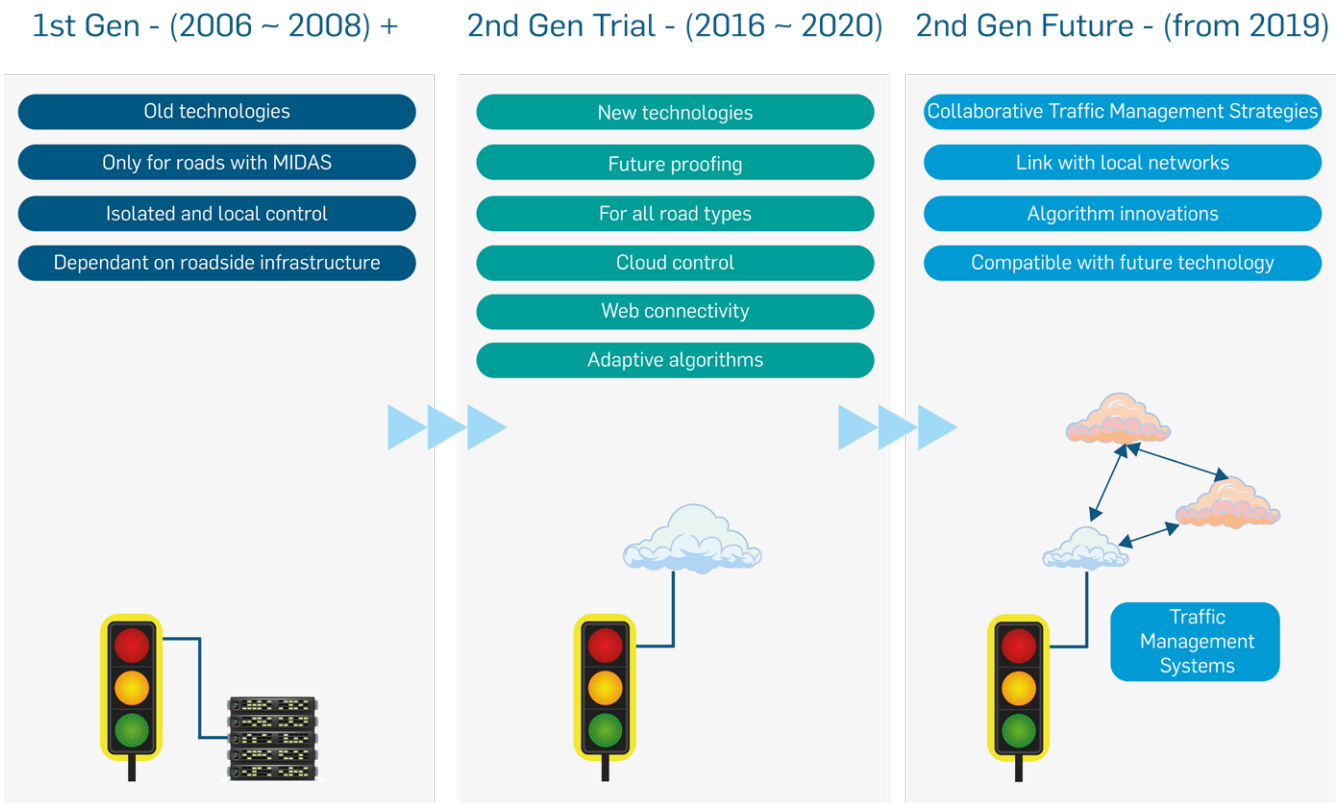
1st Gen - (2006 ~ 2008) +

Old technologies

Only for roads with MIDAS

Isolated and local control

Dependant on roadside infrastructure

2nd Gen Trial - (2016 ~ 2020)

New technologies

Future proofing

For all road types

Cloud control

Web connectivity

Adaptive algorithms

2nd Gen Future - (from 2019)

Collaborative Traffic Management Strategies

Link with local networks

Algorithm innovations

Compatible with future technology

Traffic Management Systems